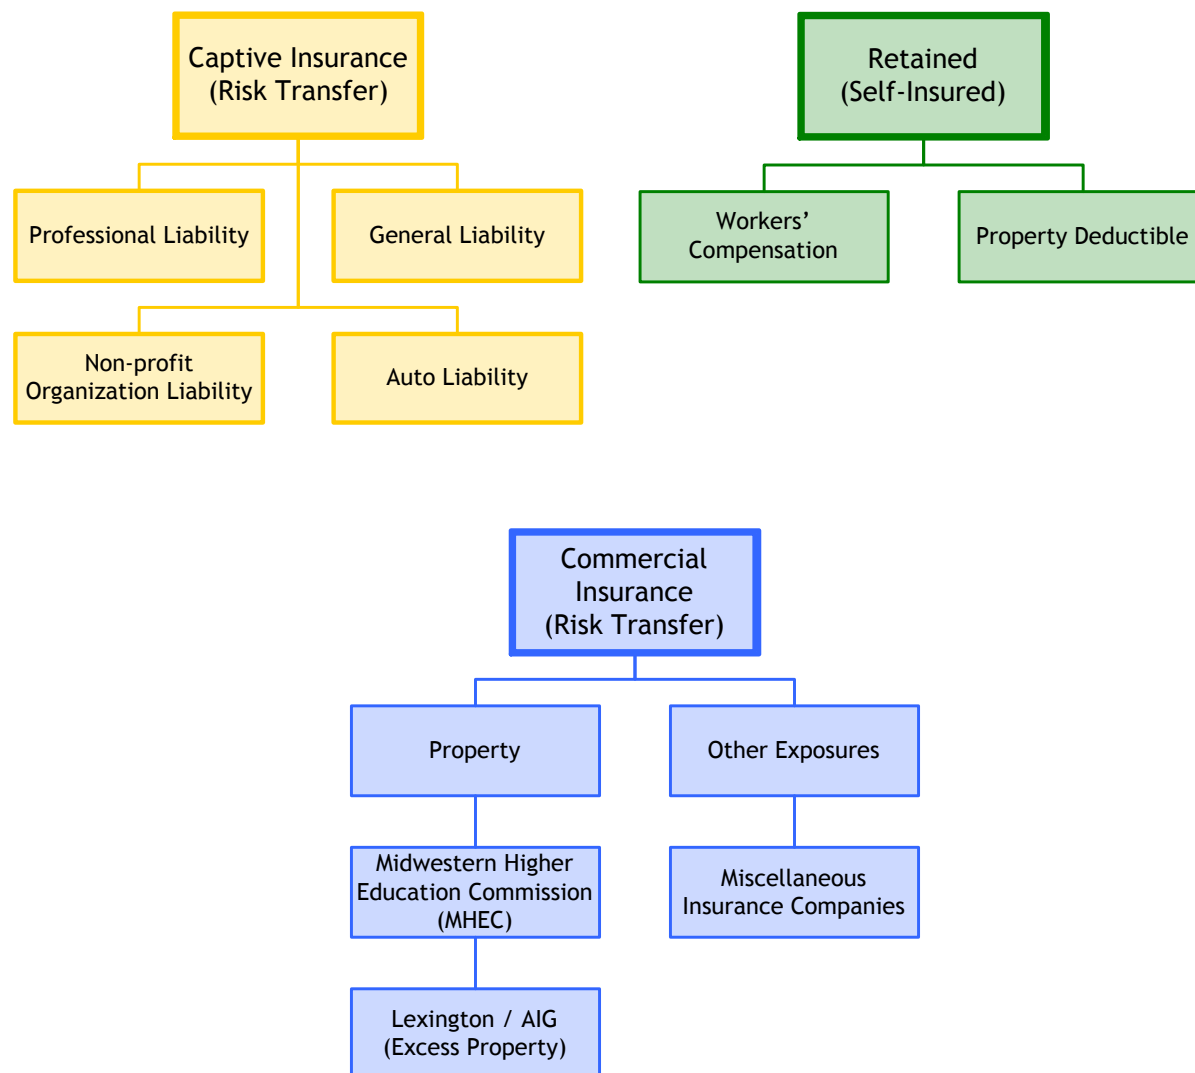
Captive Insurance
(Risk Transfer)

Professional Liability

General Liability

Non-profit
Organization Liability

Auto Liability

Retained
(Self-Insured)

Workers' Compensation

Property Deductible

Commercial Insurance
(Risk Transfer)

Property

Other Exposures

Midwestern Higher Education Commission (MHEC)

Miscellaneous Insurance Companies

Lexington / AIG
(Excess Property)